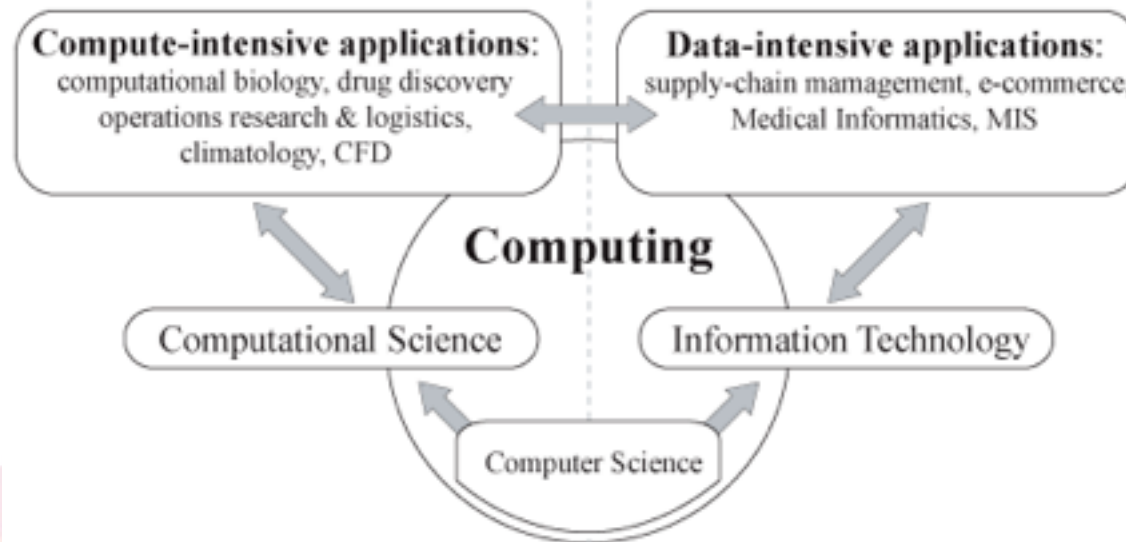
Compute-intensive applications:
computational biology, drug discovery
operations research & logistics,
climatology, CFD

Data-intensive applications:
supply-chain mamagement, e-commerce
Medical Informatics, MIS

Computing

Computational Science

Information Technology

Computer Science